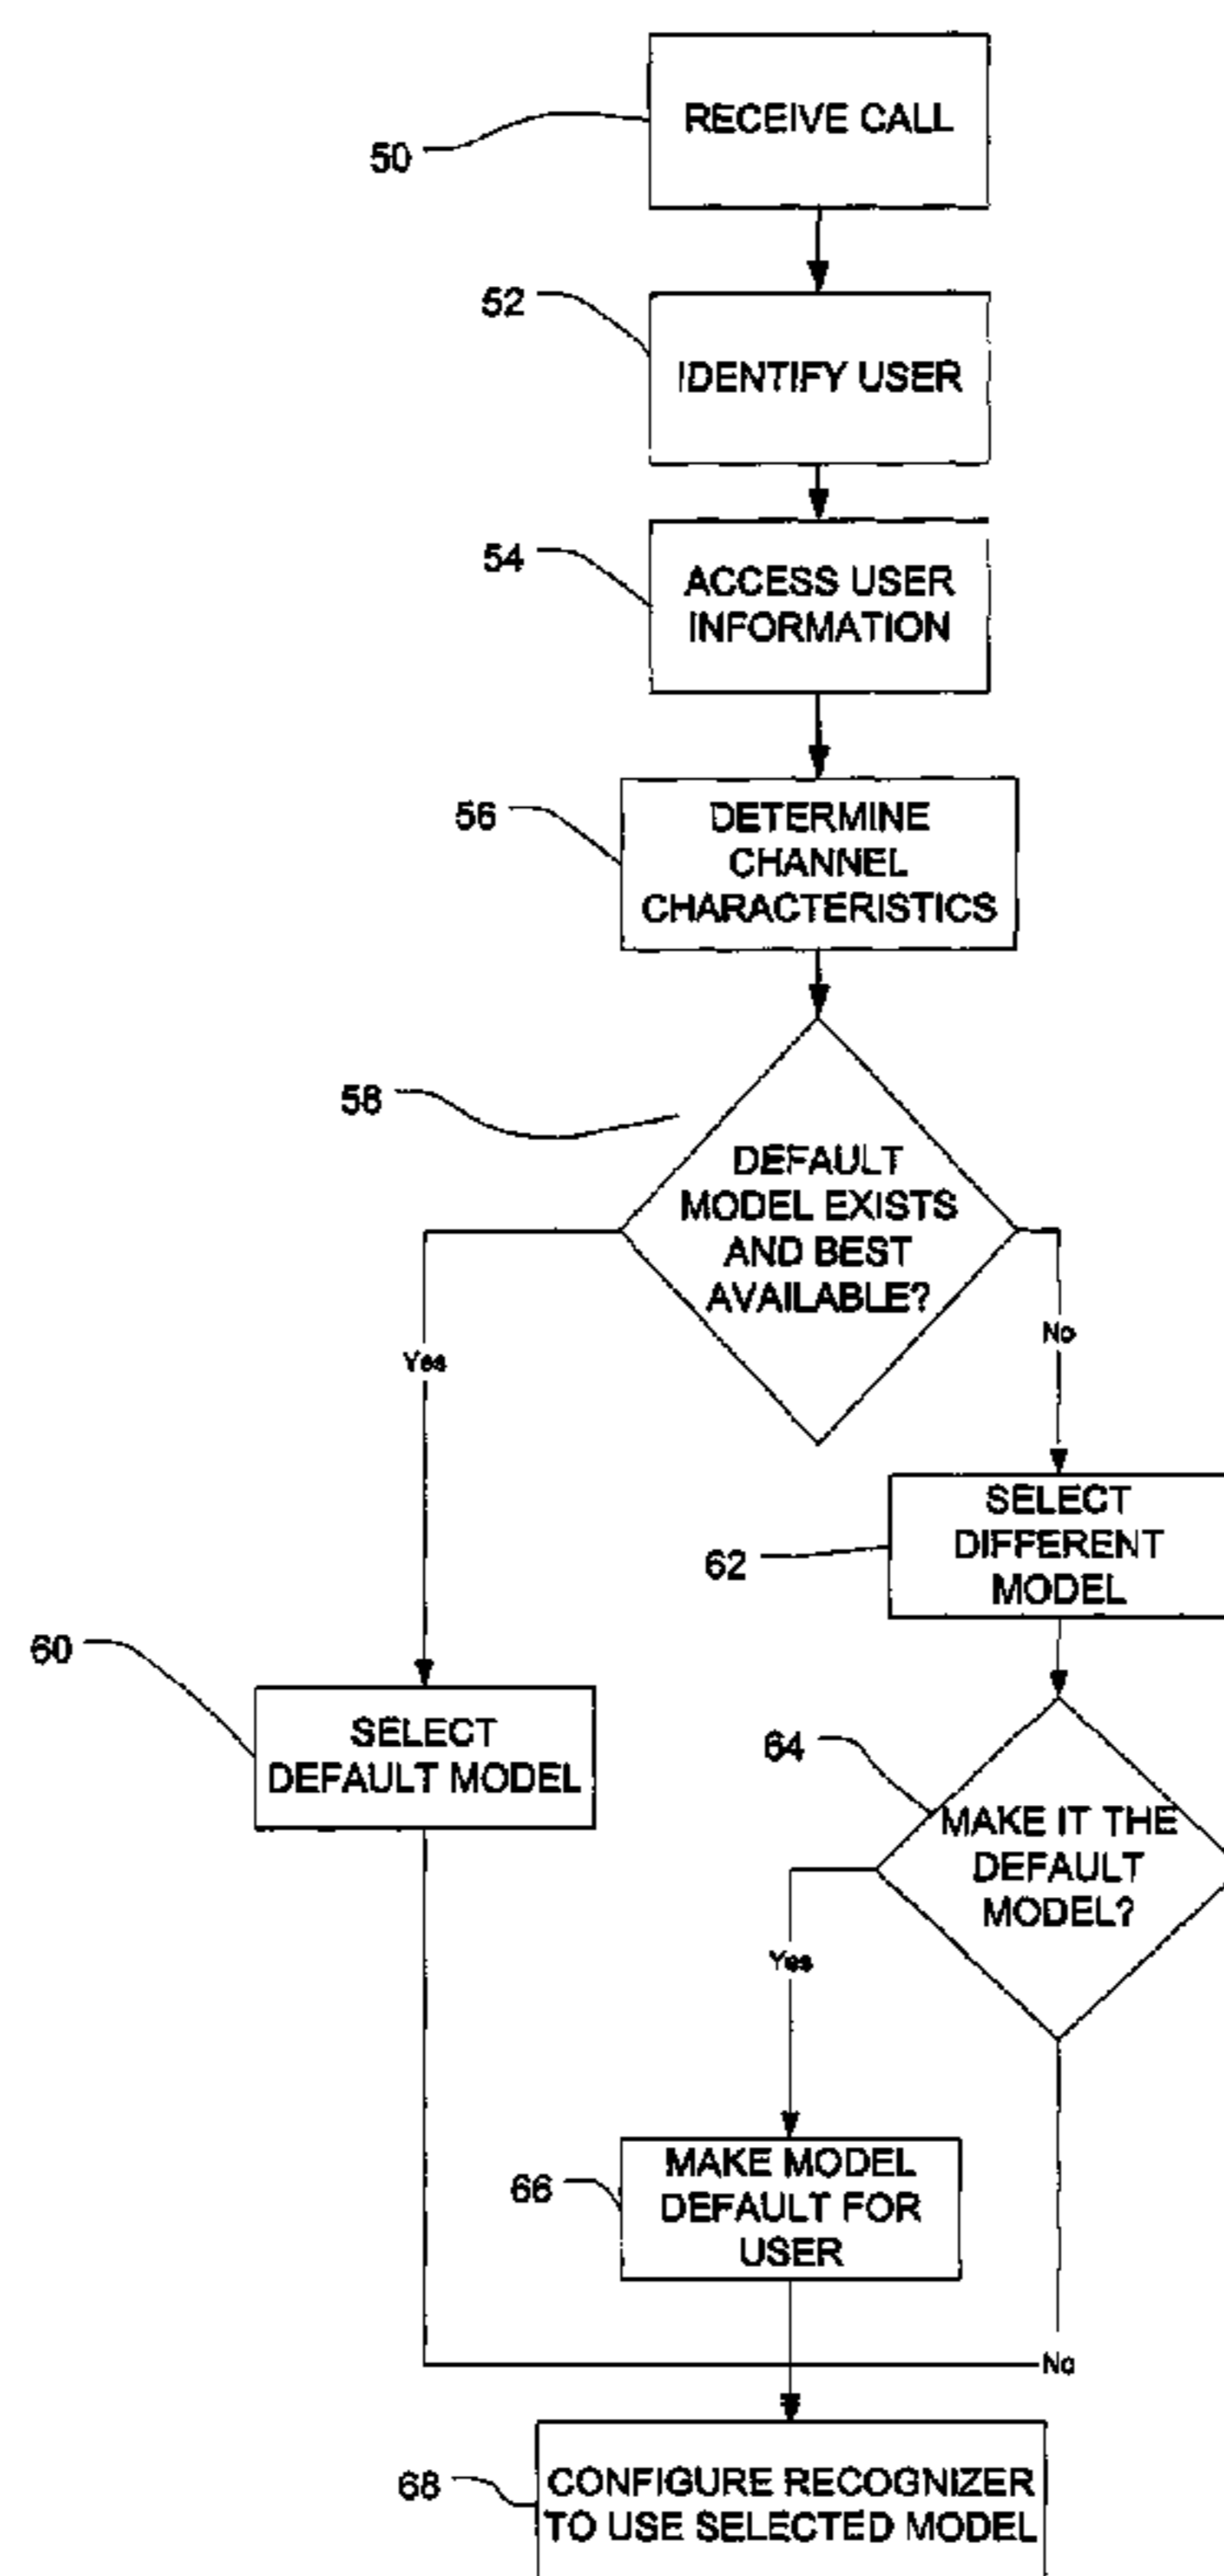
50
RECEIVE CALL

52
IDENTIFY USER

54
ACCESS USER INFORMATION

56
DETERMINE CHANNEL CHARACTERISTICS

58
DEFAULT MODEL EXISTS AND BEST AVAILABLE?

Yes

No

62
SELECT DIFFERENT MODEL

60
SELECT DEFAULT MODEL

64
MAKE IT THE DEFAULT MODEL?

Yes

66
MAKE MODEL DEFAULT FOR USER

No

68
CONFIGURE RECOGNIZER TO USE SELECTED MODEL